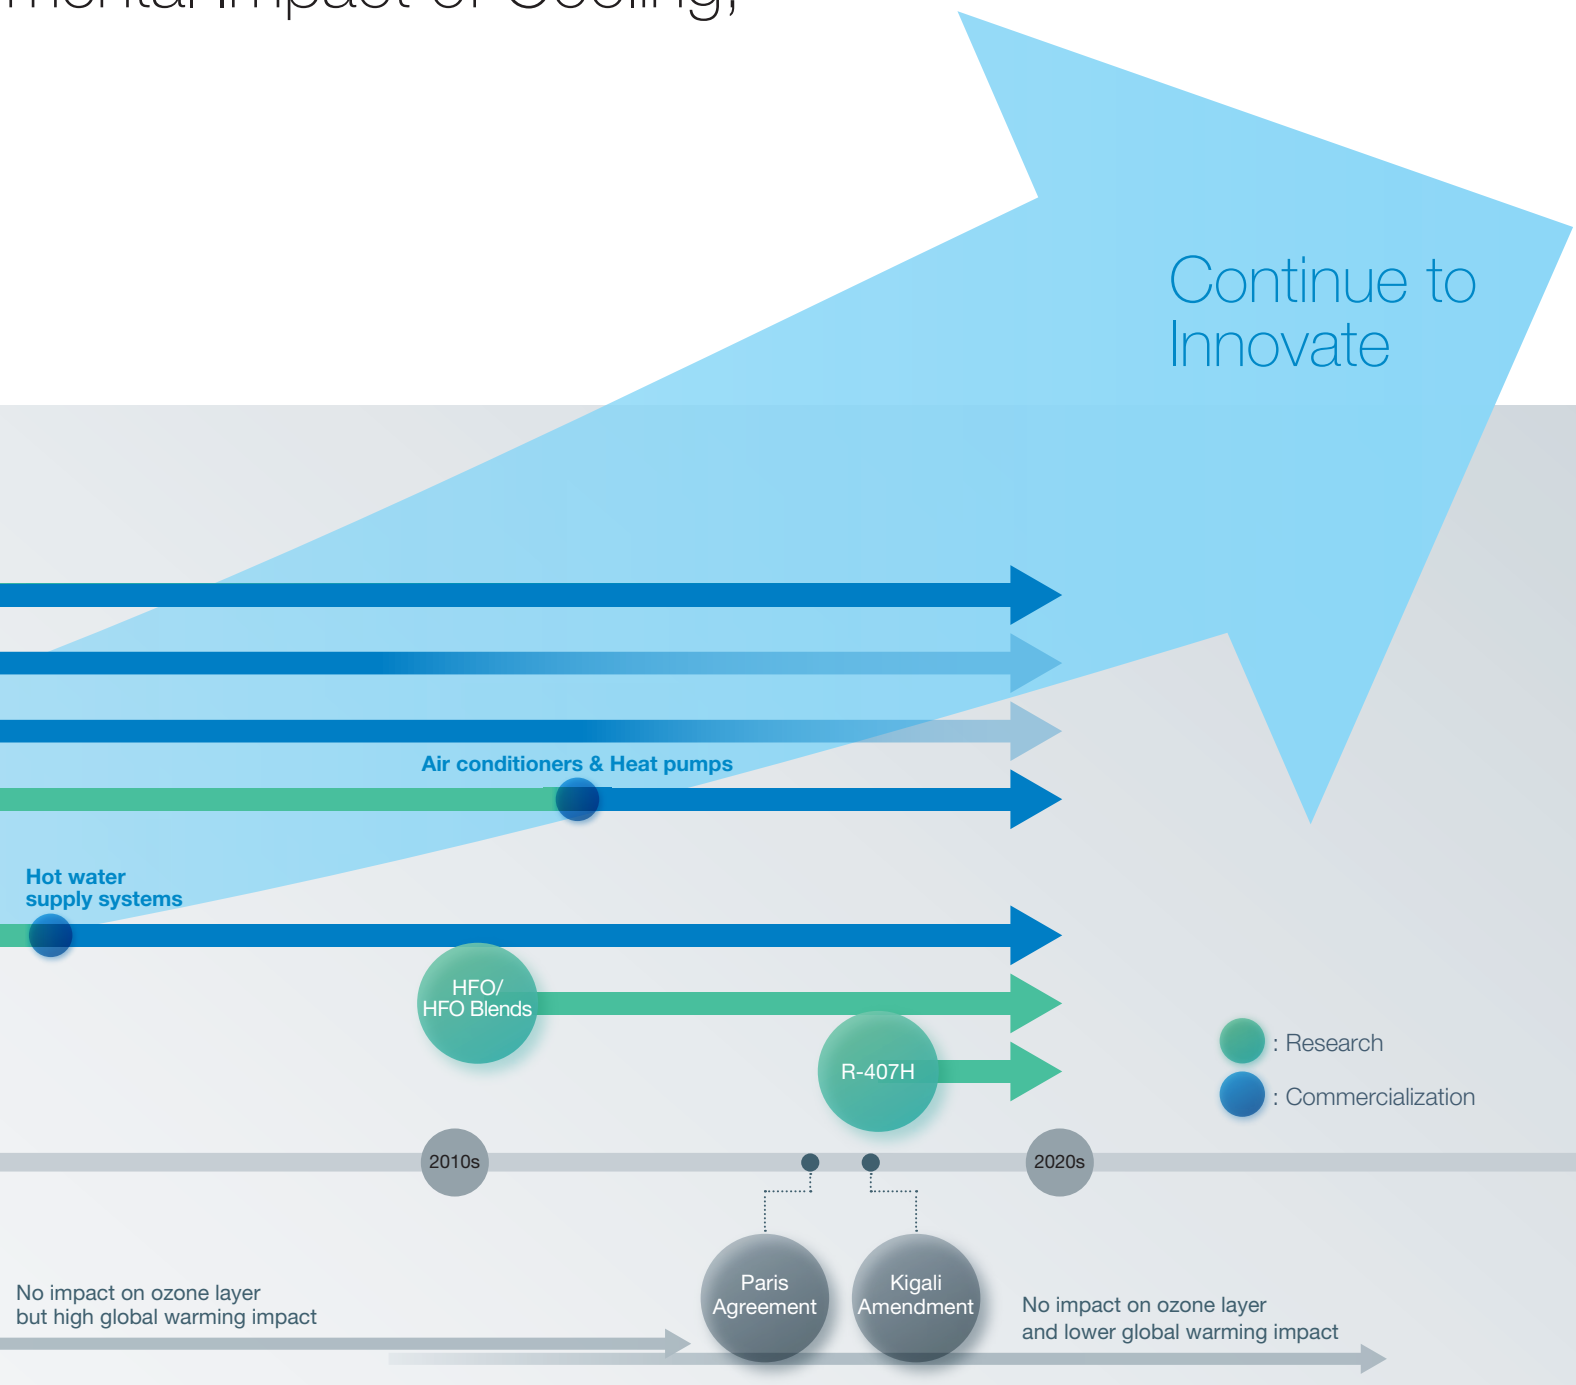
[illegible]mental Impact of Cooling,

Continue to Innovate

Air conditioners & Heat pumps

Hot water supply systems

HFO/ HFO Blends

R-407H

: Research

: Commercialization

2010s

2020s

Paris Agreement

Kigali Amendment

No impact on ozone layer but high global warming impact

No impact on ozone layer and lower global warming impact